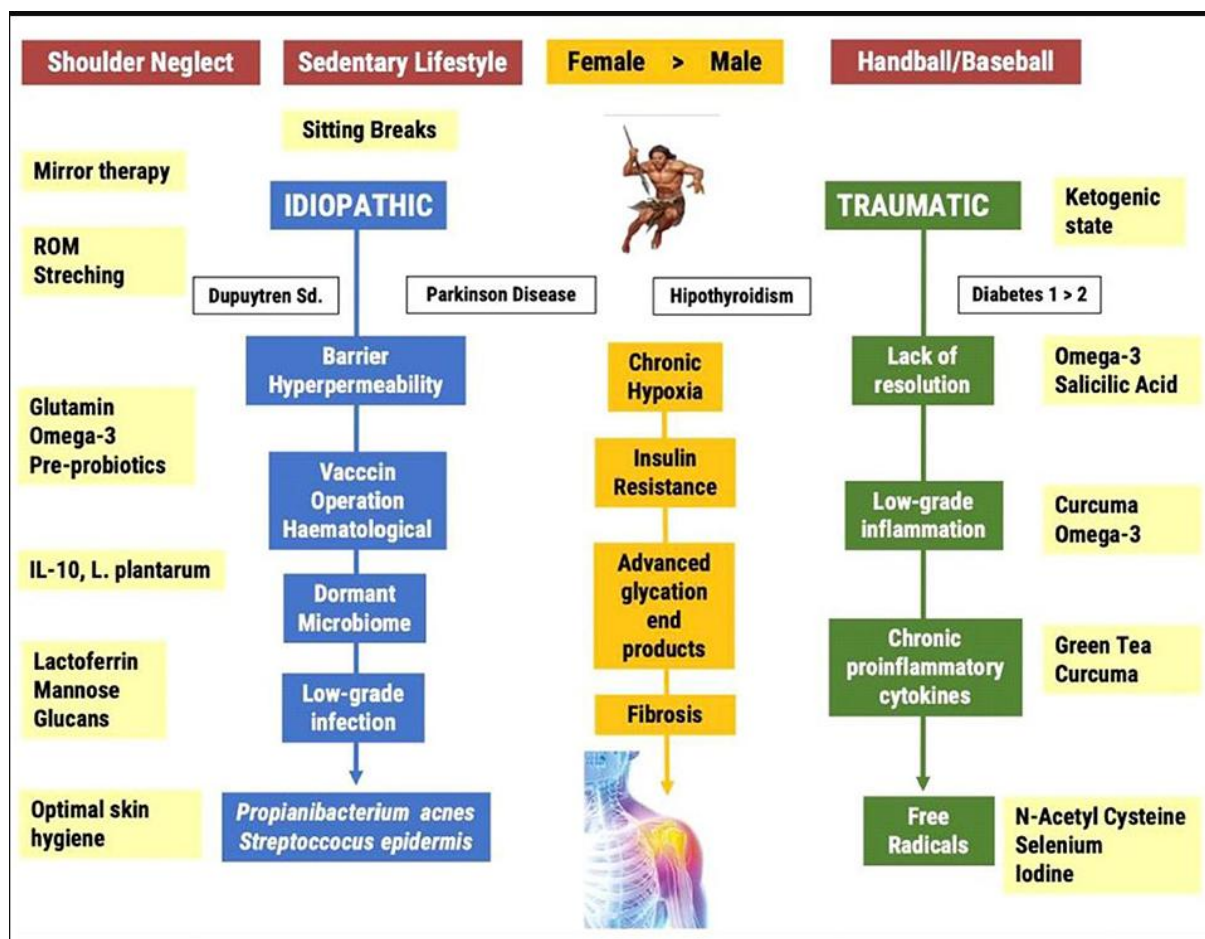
Shoulder Neglect

Sedentary Lifestyle

Female > Male

Handball/Baseball

Sitting Breaks

Mirror therapy

IDIOPATHIC

TRAUMATIC

Ketogenic state

ROM Streching

Dupuytren Sd.

Parkinson Disease

Hipothyroidism

Diabetes 1 > 2

Barrier Hyperpermeability

Chronic Hypoxia

Lack of resolution

Omega-3 Salicilic Acid

Glutamin Omega-3 Pre-probiotics

Vaccin Operation Haematological

Insulin Resistance

Low-grade inflammation

Curcuma Omega-3

IL-10, L. plantarum

Dormant Microbiome

Advanced glycation end products

Chronic proinflammatory cytokines

Green Tea Curcuma

Lactoferrin Mannose Glucans

Low-grade infection

Fibrosis

Optimal skin hygiene

*Propianibacterium acnes Streptoccocus epidermis*

Free Radicals

N-Acetyl Cysteine Selenium Iodine